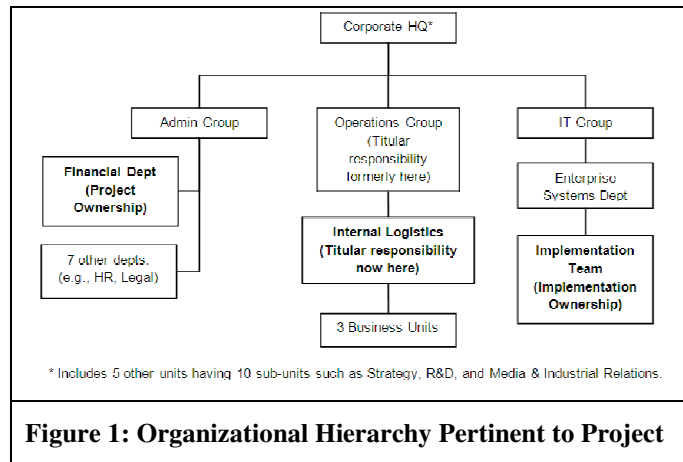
Corporate HQ*

Admin Group

Operations Group (Titular responsibility formerly here)

IT Group

Financial Dept (Project Ownership)

7 other depts. (e.g., HR, Legal)

Internal Logistics (Titular responsibility now here)

3 Business Units

Enterprise Systems Dept

Implementation Team (Implementation Ownership)

* Includes 5 other units having 10 sub-units such as Strategy, R&D, and Media & Industrial Relations.

Figure 1: Organizational Hierarchy Pertinent to Project